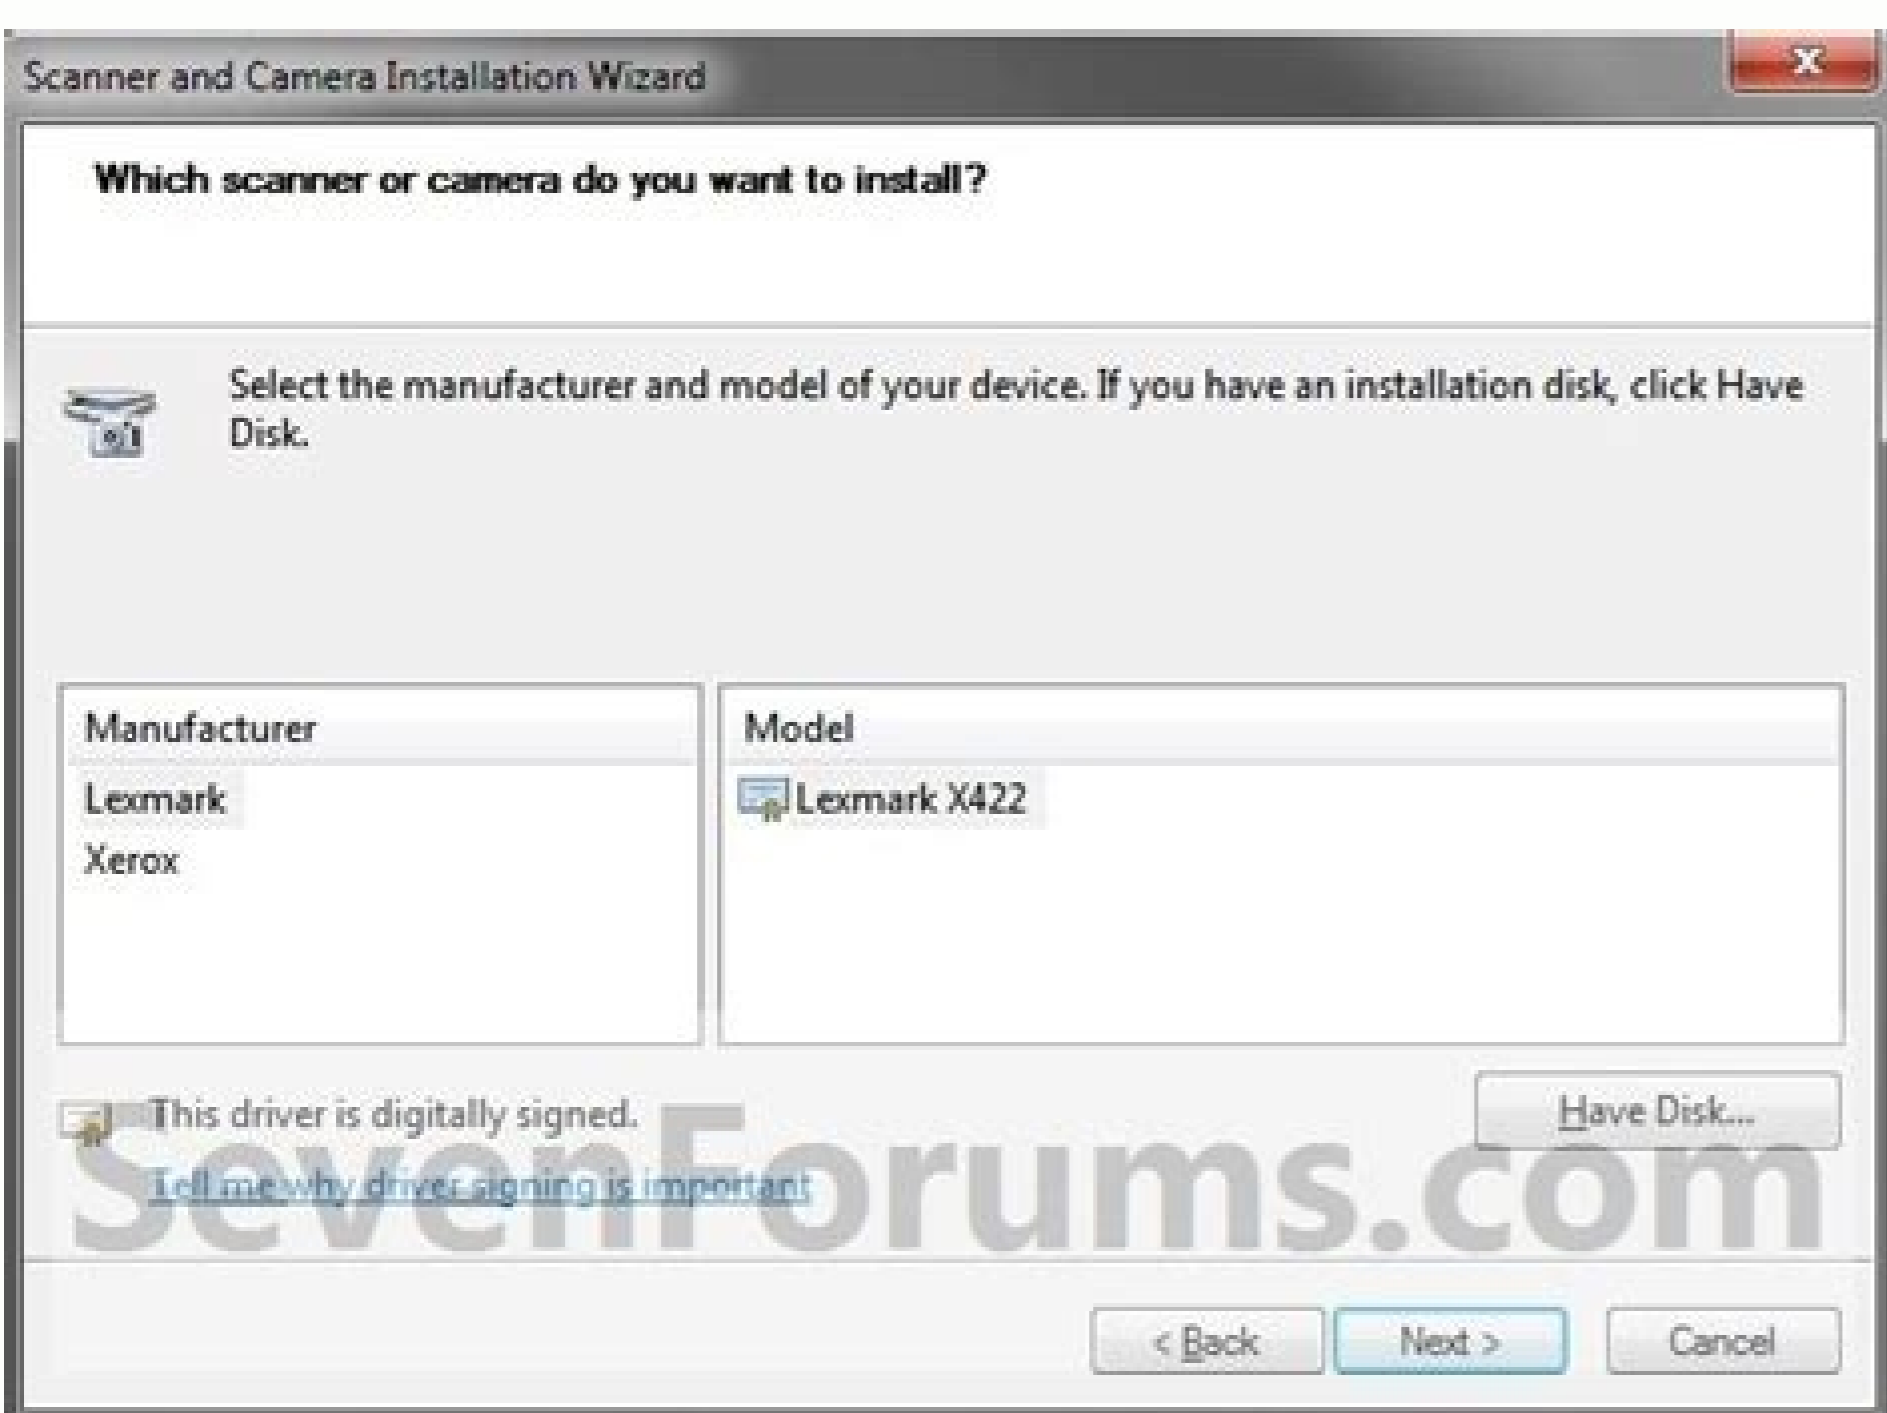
Scanner and Camera Installation Wizard

X

Which scanner or camera do you want to install?

Select the manufacturer and model of your device. If you have an installation disk, click Have Disk.

| Manufacturer |
|---|
| Lexmark |
| Xerox |

| Model |
|---|
| Lexmark X422 |

This driver is digitally signed.

Tell me why driver signing is important

Have Disk...

SevenForums.com

< Back

Next >

Cancel